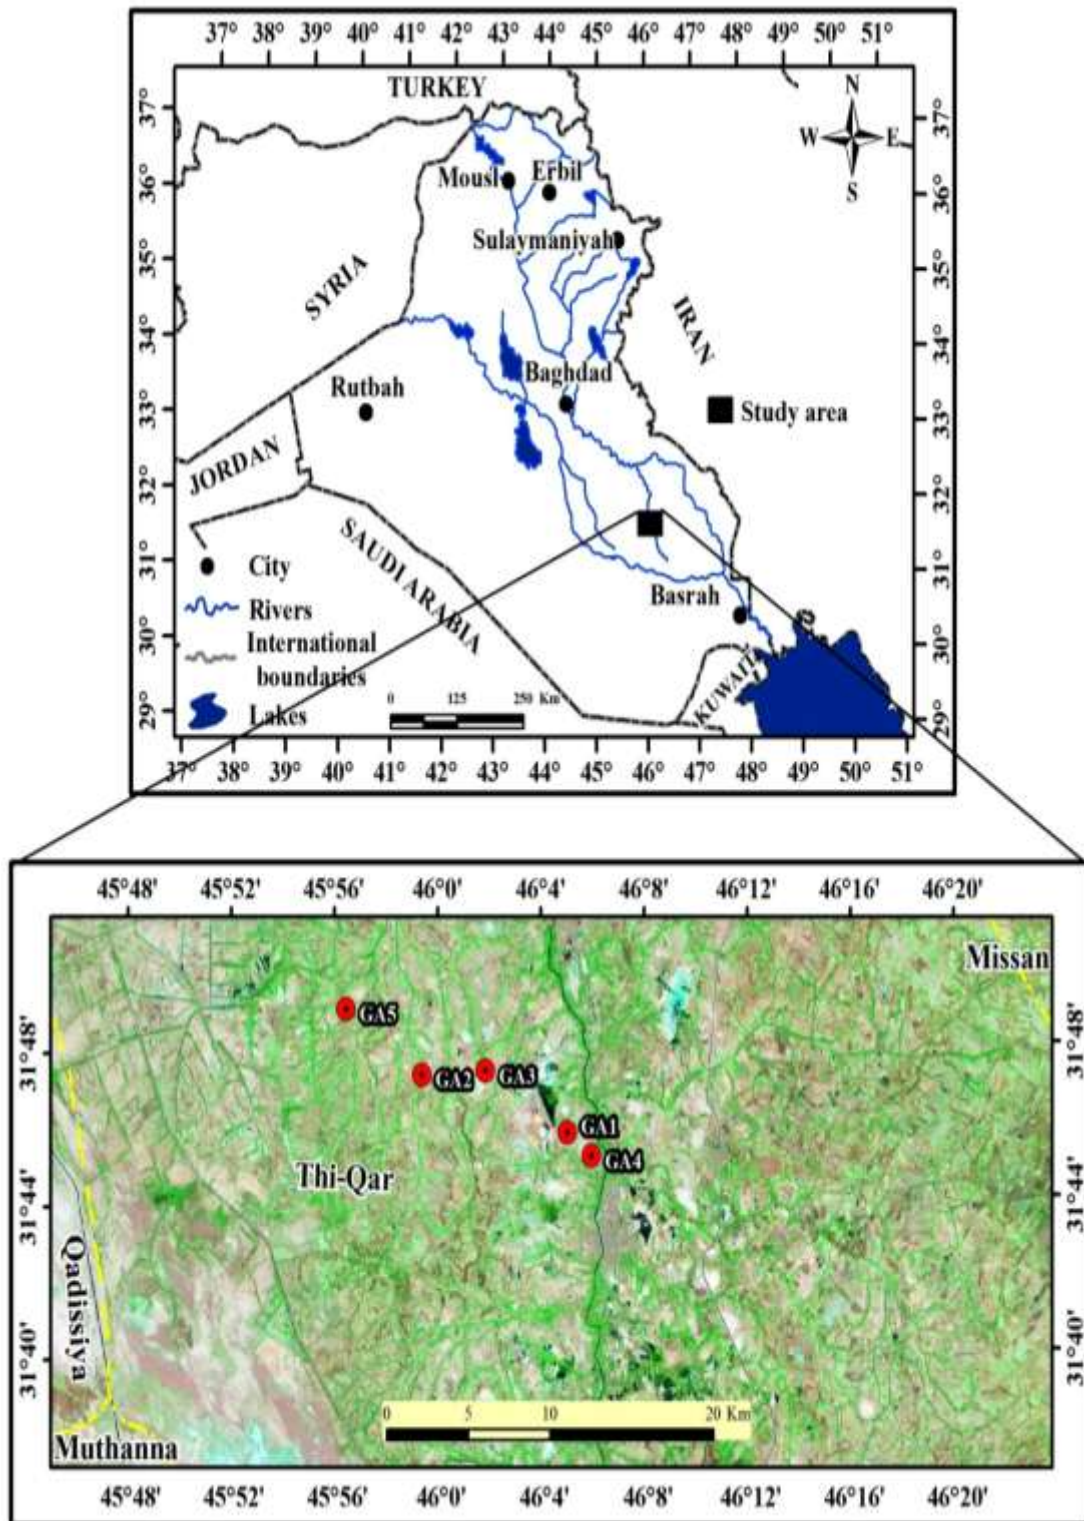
37° 38° 39° 40° 41° 42° 43° 44° 45° 46° 47° 48° 49° 50° 51°

37° 36° 35° 34° 33° 32° 31° 30° 29°

TURKEY

N
W E
S

Mousl Erbil

Sulaymaniyah

SYRIA

IRAN

Baghdad

Rutbah

Study area

JORDAN

SAUDI ARABIA

City
Rivers
International boundaries
Lakes

Basrah

0 125 250 Km

KUWAIT

37° 36° 35° 34° 33° 32° 31° 30° 29°

37° 38° 39° 40° 41° 42° 43° 44° 45° 46° 47° 48° 49° 50° 51°

45°48' 45°52' 45°56' 46°0' 46°4' 46°8' 46°12' 46°16' 46°20'

Missan

31°48'

GA5

GA2 GA3

GA1

GA4

Thi-Qar

31°44'

Qadissiya

31°40'

0 5 10 20 Km

Muthanna

45°48' 45°52' 45°56' 46°0' 46°4' 46°8' 46°12' 46°16' 46°20'

31°48' 31°44' 31°40'